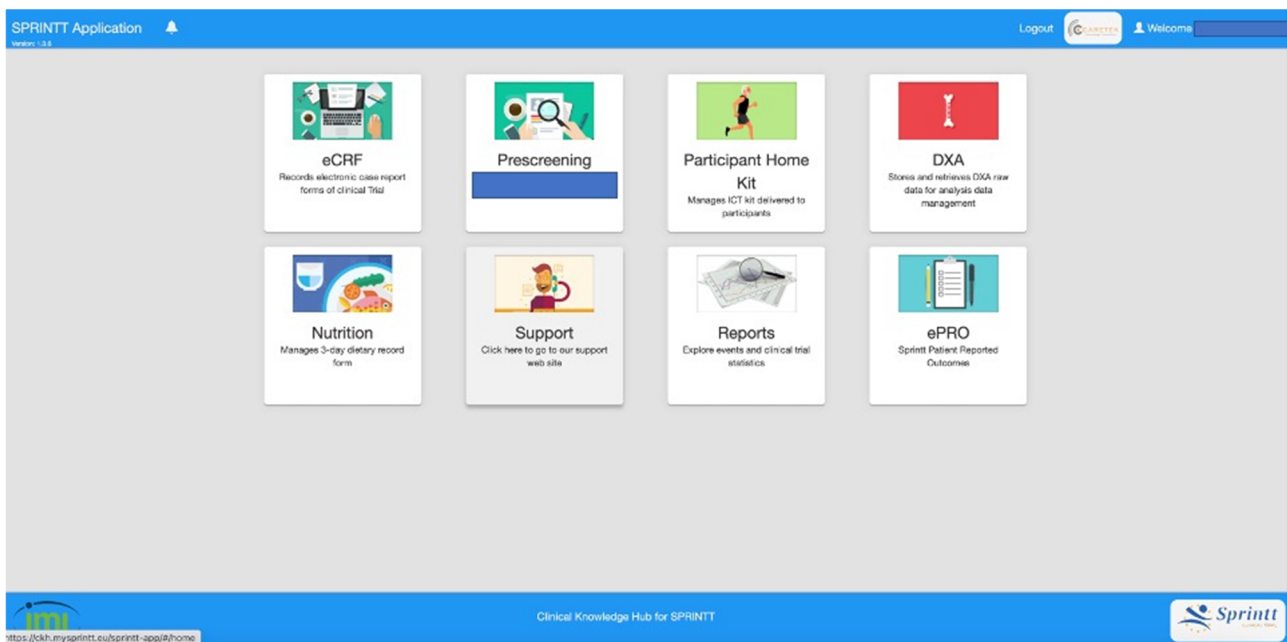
SPRINTT Application
Version: 1.3.5

Logout CARETEK Welcome

eCRF
Records electronic case report forms of clinical Trial

Prescreening

Participant Home Kit
Manages ICT kit delivered to participants

DXA
Stores and retrieves DXA raw data for analysis data management

Nutrition
Manages 3-day dietary record form

Support
Click here to go to our support web site

Reports
Explore events and clinical trial statistics

ePRO
Sprintt Patient Reported Outcomes

imi

https://ckh.mysprintt.eu/sprintt-app/#/home

Clinical Knowledge Hub for SPRINTT

Sprintt